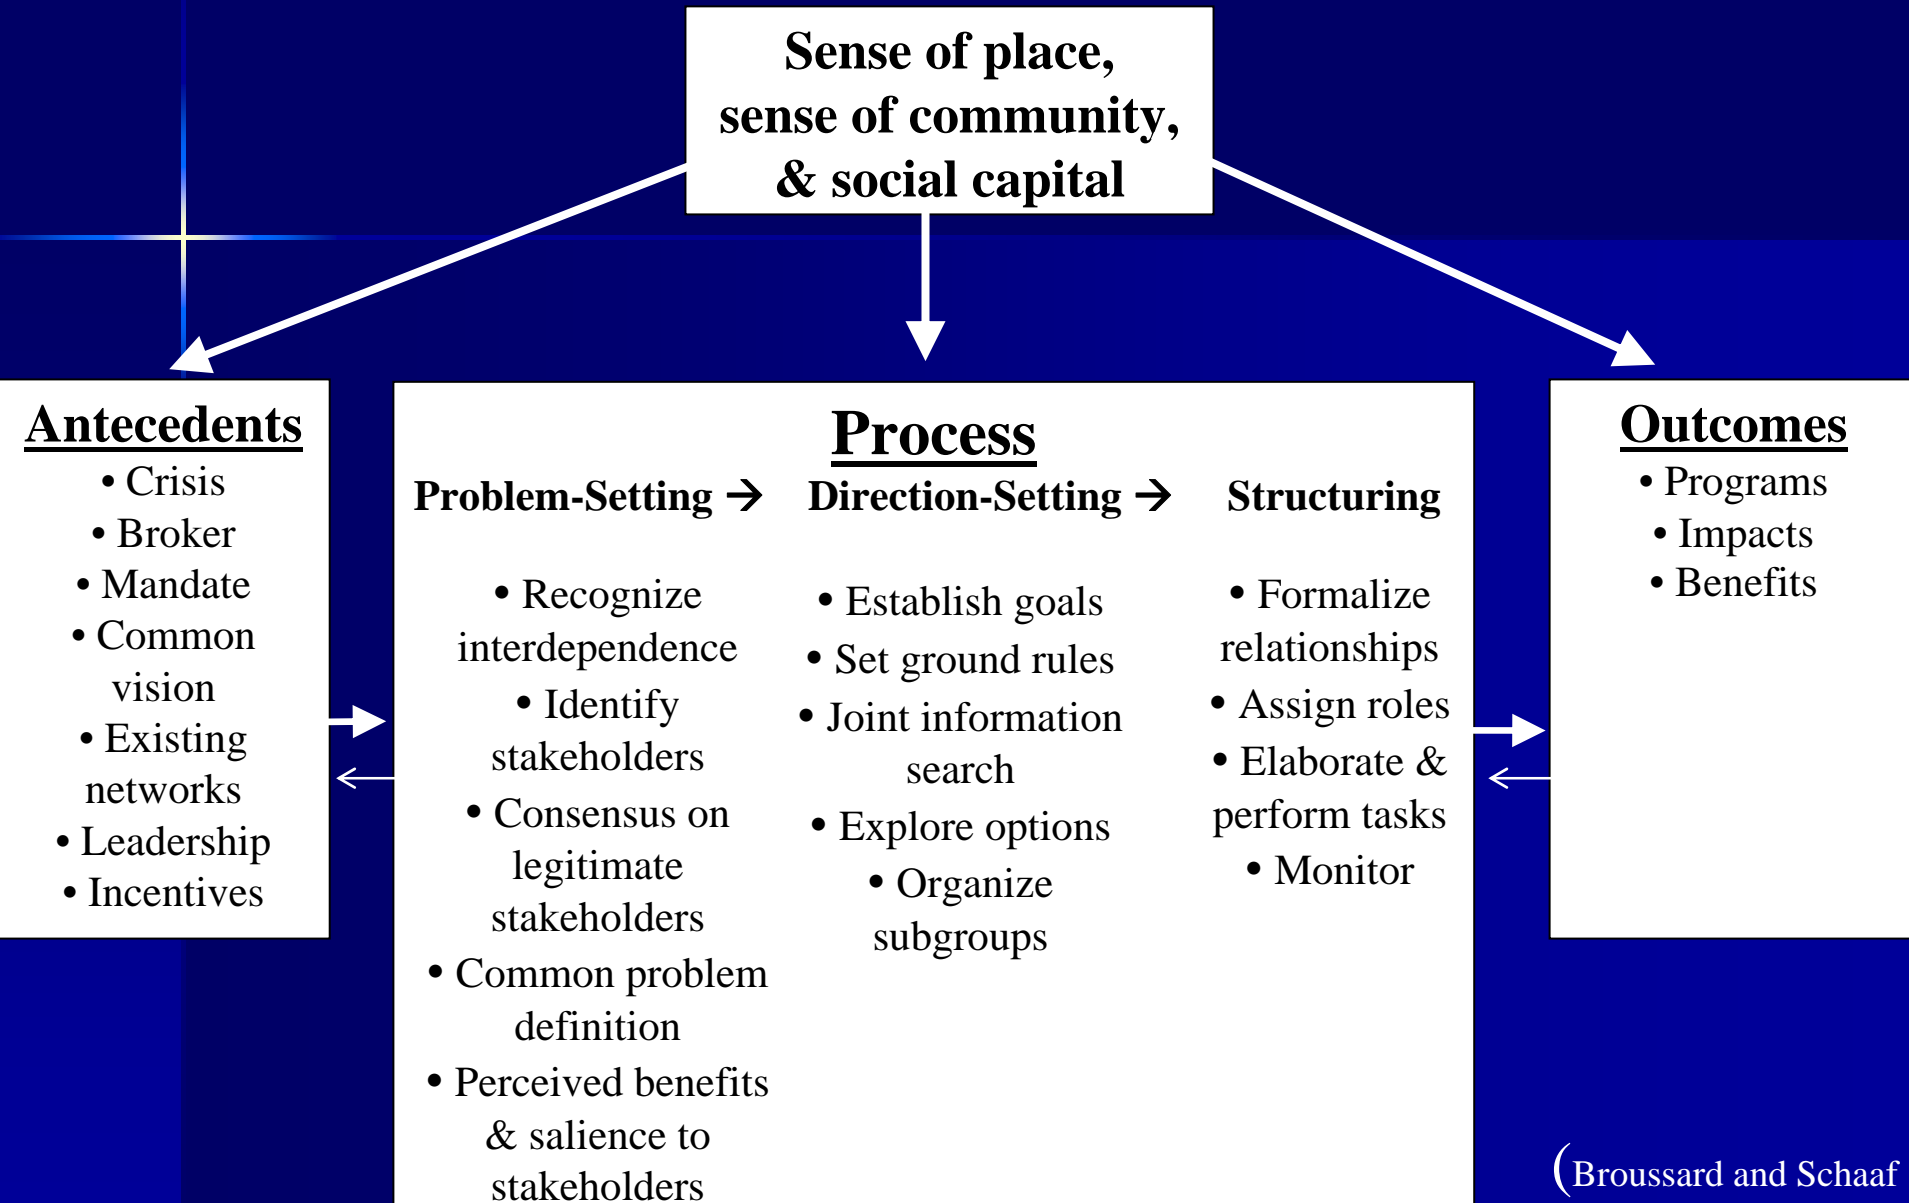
Sense of place, sense of community, & social capital

Antecedents
• Crisis
• Broker
• Mandate
• Common vision
• Existing networks
• Leadership
• Incentives

Process

Problem-Setting →
• Recognize interdependence
• Identify stakeholders
• Consensus on legitimate stakeholders
• Common problem definition
• Perceived benefits & salience to stakeholders

Direction-Setting →
• Establish goals
• Set ground rules
• Joint information search
• Explore options
• Organize subgroups

Structuring
• Formalize relationships
• Assign roles
• Elaborate & perform tasks
• Monitor

Outcomes
• Programs
• Impacts
• Benefits

(Broussard and Schaaf